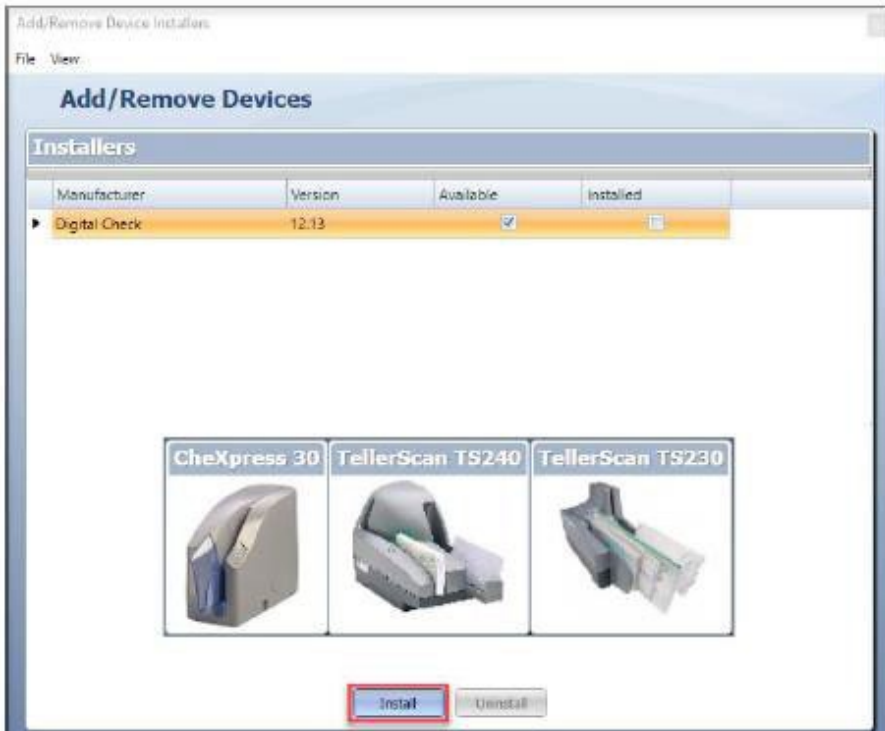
Add/Remove Device Installers

File View

Add/Remove Devices

Installers

| | Manufacturer | Version | Available | Installed |
|---|---|---|---|---|
| ▶ | Digital Check | 12.13 | ☑ | ☐ |

CheXpress 30

TellerScan TS240

TellerScan TS230

Install

Uninstall